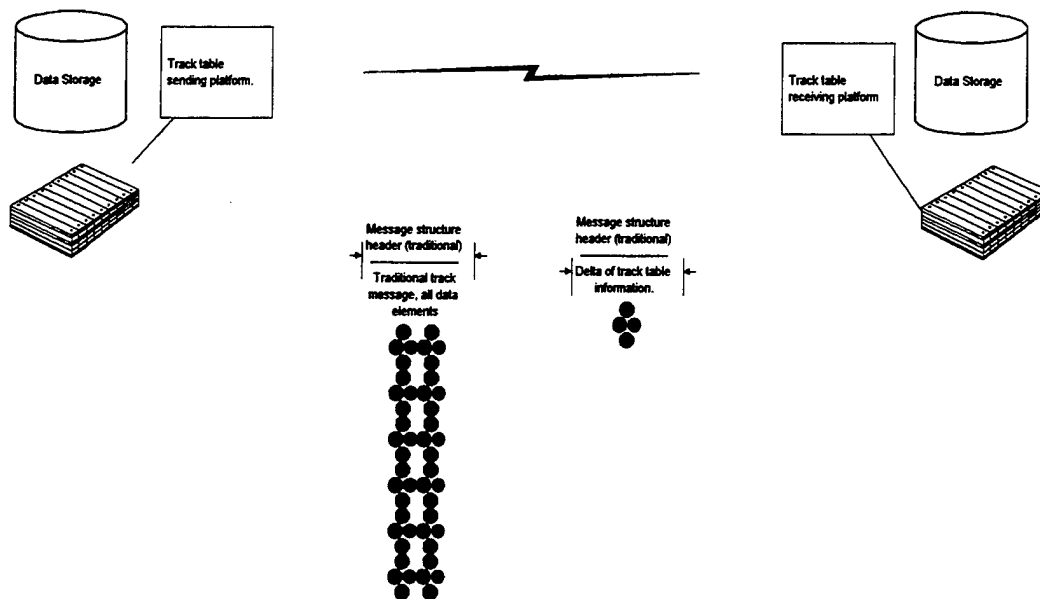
Data Storage

Track table sending platform.

Track table receiving platform

Data Storage

Message structure header (traditional)

Traditional track message, all data elements

Message structure header (traditional)

Delta of track table information.